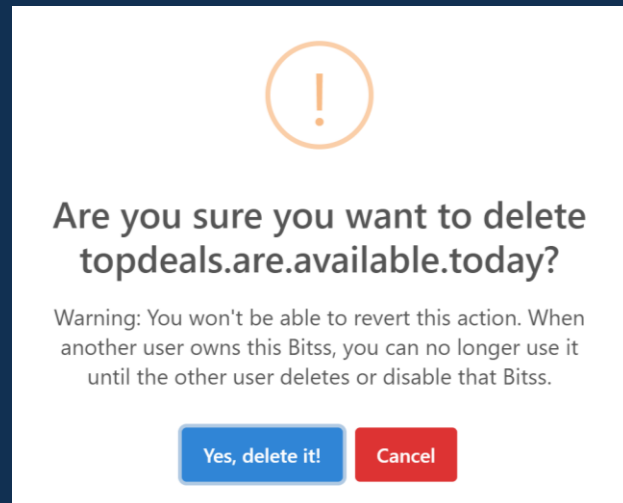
!

Are you sure you want to delete topdeals.are.available.today?

Warning: You won't be able to revert this action. When another user owns this Bitss, you can no longer use it until the other user deletes or disable that Bitss.

Yes, delete it!

Cancel